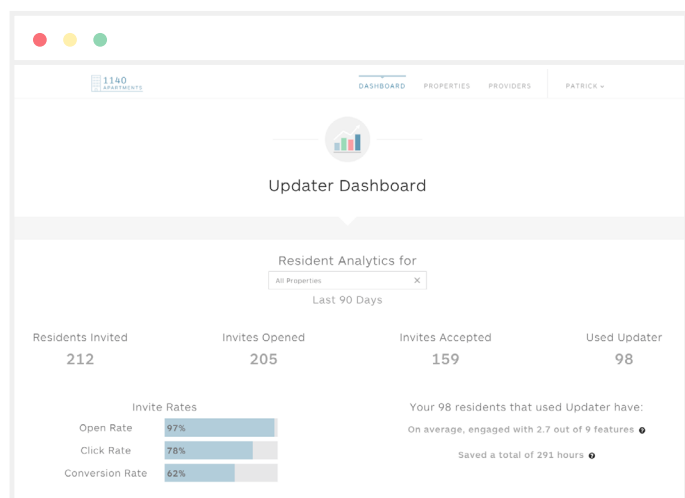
1140 APARTMENTS

DASHBOARD PROPERTIES PROVIDERS PATRICK

Updater Dashboard

Resident Analytics for

All Properties ×

Last 90 Days

Residents Invited
212

Invites Opened
205

Invites Accepted
159

Used Updater
98

Invite Rates

Open Rate 97%

Click Rate 78%

Conversion Rate 62%

Your 98 residents that used Updater have:

On average, engaged with 2.7 out of 9 features

Saved a total of 291 hours